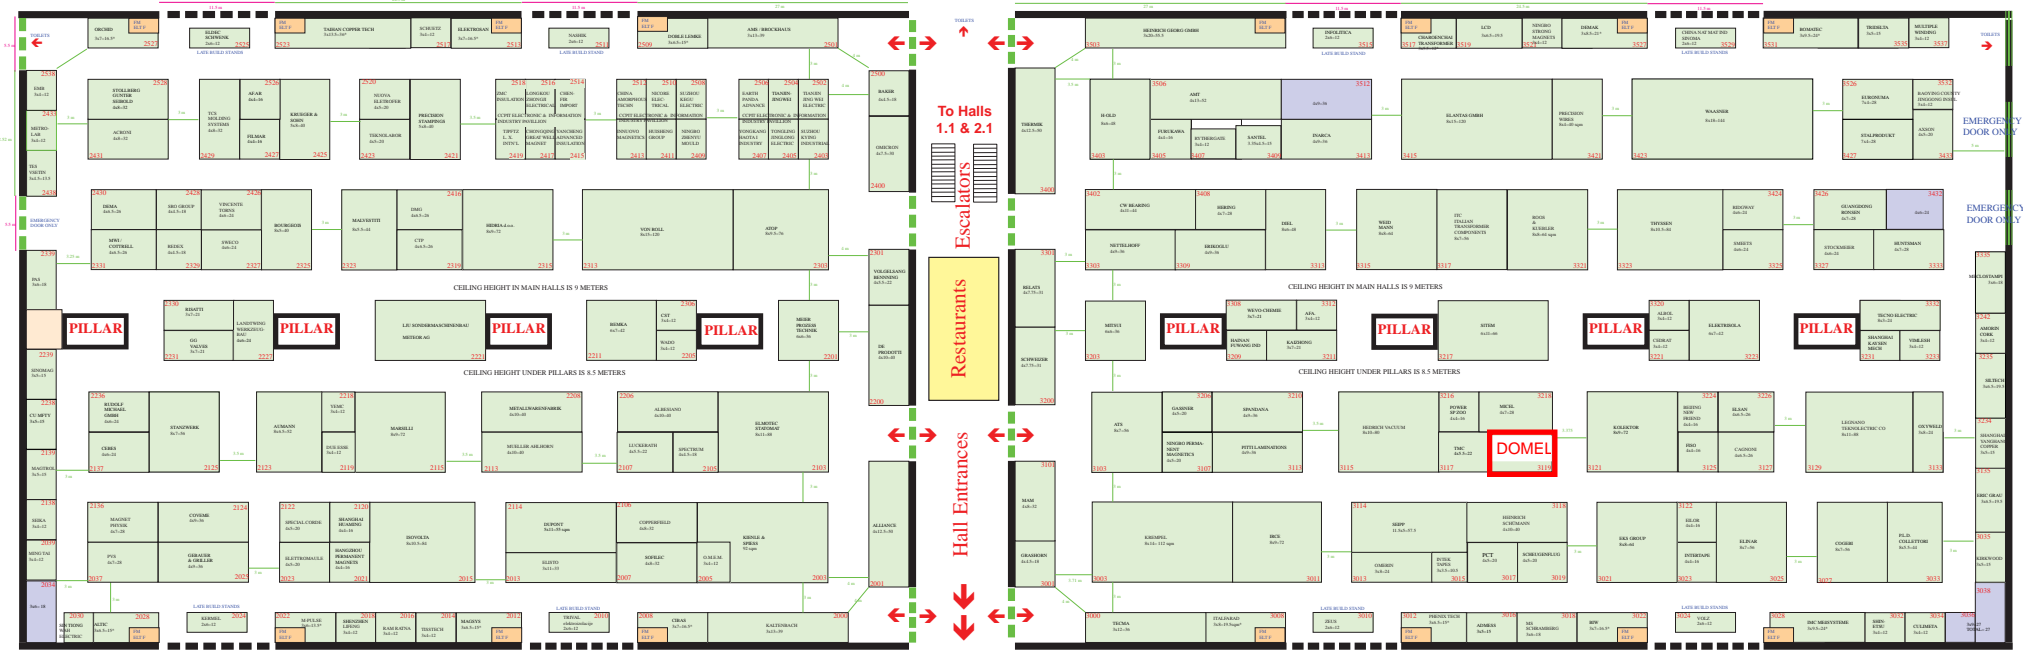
To Halls 1.1 & 2.1

Escalators

Restaurants

Hall Entrances

TOILETS

EMERGENCY DOOR ONLY

EMERGENCY DOOR ONLY

CEILING HEIGHT IN MAIN HALLS IS 9 METERS

CEILING HEIGHT UNDER PILLARS IS 8.5 METERS

CEILING HEIGHT IN MAIN HALLS IS 9 METERS

CEILING HEIGHT UNDER PILLARS IS 8.5 METERS

PILLAR

PILLAR

PILLAR

PILLAR

PILLAR

PILLAR

PILLAR

PILLAR

DOMEL

3119

ORCHID

ELSIC SCHNEIK

TAISHAN COPPER TECH

ELEKTROSAN

NASSEK

DOBLE LEMEK

AME / BROCKHAUS

STOLLBERG GUNTER SEIBOLD

AFAR

KRUEGER & SOHN

NUOVA ELETROTER

PRECISION STAMPING

TEKNOLABOR

FILMAR

ACROSI

DEMA

MALVESTITI

DMG

SIEBEL

VON ROLL

ATOP

BAKER

OMICRON

FAS

RHATTI

LJU SONDERMASCHINENBAU

BEMKA

MEIER

DE PRODOTTI

METALLWARENFABRIK

MUELLER ARLIKON

ALBESIANO

LUCKERATH

SPECTRUM

ELMOTEC STATOMAT

STANZWERK

AUMANN

MARSILLI

MAGNET PHYSIK

COVEME

PVS

GRAUER & GRILLER

DUPONT

COPPERFIELD

SOFILEC

ELINTO

KIENLE & SPIESS

ALLIANCE

KERMEL

TECMA

STALFARAD

ZEUS

TECNOMATIC

HEINRICH GEORG GMBH

INFOLITICA

AMT

ELANTAS GMBH

WAASNER

EUROMUMA

FUKUKAWA

SANTEL

INARCA

CW BEARING

SEERING

NETTELHOFF

ERKOGLU

WEID MANN

THYSSEN

REDWAY

SMEETS

GUANGDONG

STOCKMEIER

MITSUI

WEVO-CHEMIE

SITEM

ALBOL

ELEKTRISOLA

ATS

GAMMER

SPANDANA

SEDRICH VACUUM

POWER

TMC

KOLEKTOR

LEGNANO

KREMPEL

BICE

SEPP

HEINRICH SCHUMANN

PCT

SCHEUGENPFLUG

EKS GROUP

ELMAR

COGEBI

COLLETTORI

HAM

GRASHORN

RELATS

SCHWEIZER

THERMIK

SECKLSTAMPS

AMORIN CORK

CULIMETA